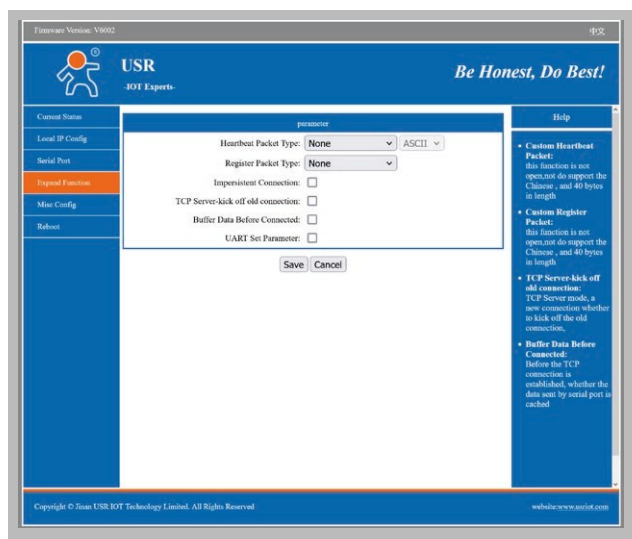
Firmware Version: V6002

中文

USR
-IOT Experts-

Be Honest, Do Best!

Current Status
Local IP Config
Serial Port
Expand Function
Misc Config
Reboot

parameter

Heartbeat Packet Type: None ASCII
Register Packet Type: None
Impersistent Connection:
TCP Server-kick off old connection:
Buffer Data Before Connected:
UART Set Parameter:

Save Cancel

Help

• Custom Heartbeat Packet: this function is not open,not do support the Chinese , and 40 bytes in length
• Custom Register Packet: this function is not open,not do support the Chinese , and 40 bytes in length
• TCP Server-kick off old connection: TCP Server mode, a new connection whether to kick off the old connection,
• Buffer Data Before Connected: Before the TCP connection is established, whether the data sent by serial port is cached

Copyright © Jinan USR IOT Technology Limited. All Rights Reserved

website:www.usriot.com